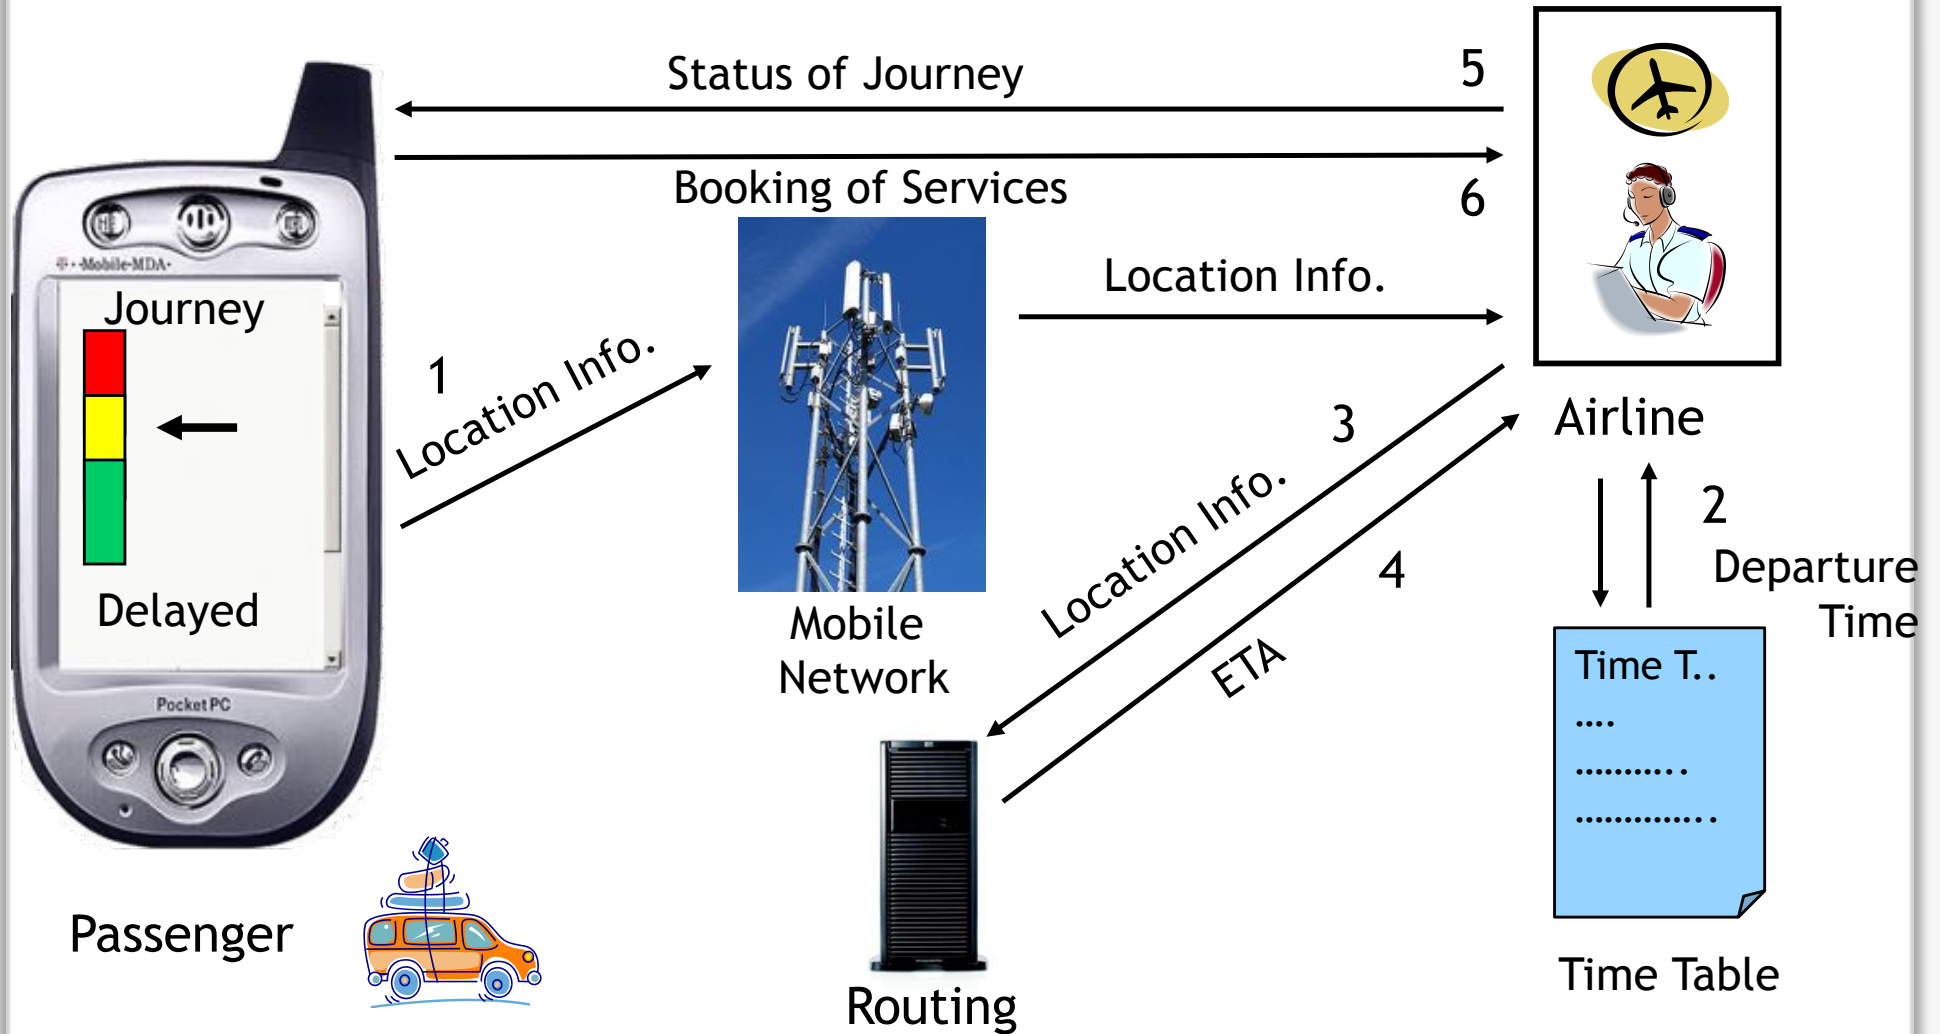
Status of Journey
5
Booking of Services
6
T-Mobile-MDA
Journey
Delayed
Pocket PC
1
Location Info.
Mobile Network
Location Info.
3
Location Info.
4
ETA
Airline
2
Departure Time
Time T..
....
..........
............
Time Table
Passenger
Routing